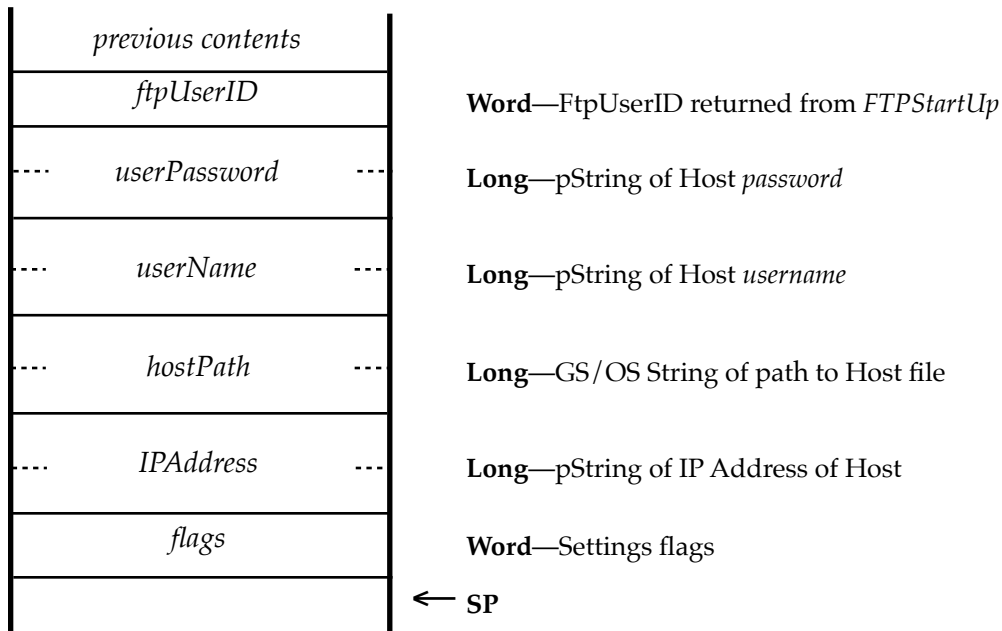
| |
|---|
| *previous contents* |
| *ftpUserID* |
| *userPassword* |
| *userName* |
| *hostPath* |
| *IPAddress* |
| *flags* |
| |

**Word**—FtpUserID returned from *FTPStartUp*

**Long**—pString of Host *password*

**Long**—pString of Host *username*

**Long**—GS/OS String of path to Host file

**Long**—pString of IP Address of Host

**Word**—Settings flags

← **SP**